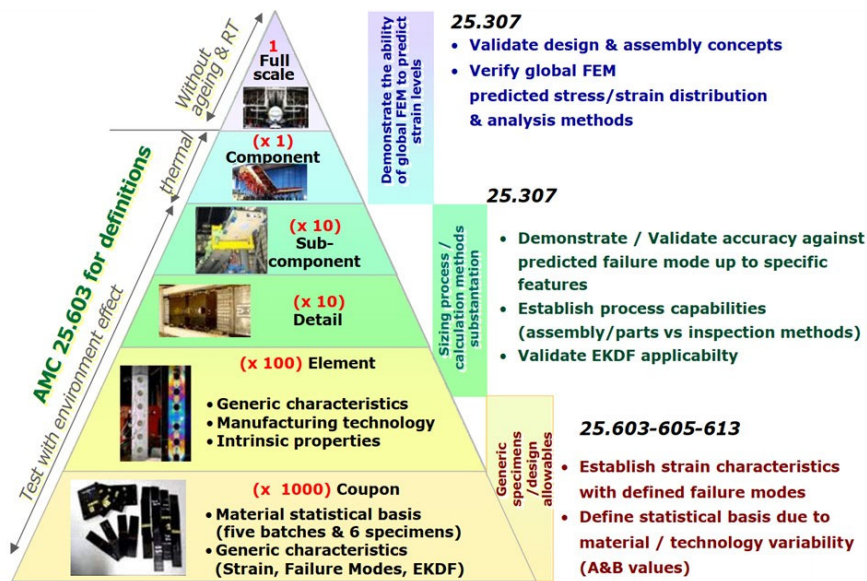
Without ageing & RT

thermal

AMC 25.603 for definitions

Test with environment effect

1
Full scale

(x 1)
Component

(x 10)
Sub-component

(x 10)
Detail

(x 100) Element

• Generic characteristics
• Manufacturing technology
• Intrinsic properties

(x 1000) Coupon

• Material statistical basis (five batches & 6 specimens)
• Generic characteristics (Strain, Failure Modes, EKDF)

Demonstrate the ability of global FEM to predict strain levels

25.307

• Validate design & assembly concepts
• Verify global FEM predicted stress/strain distribution & analysis methods

Sizing process / calculation methods substantation

25.307

• Demonstrate / Validate accuracy against predicted failure mode up to specific features
• Establish process capabilities (assembly/parts vs inspection methods)
• Validate EKDF applicabilty

Generic specimens / design allowables

25.603-605-613

• Establish strain characteristics with defined failure modes
• Define statistical basis due to material / technology variability (A&B values)